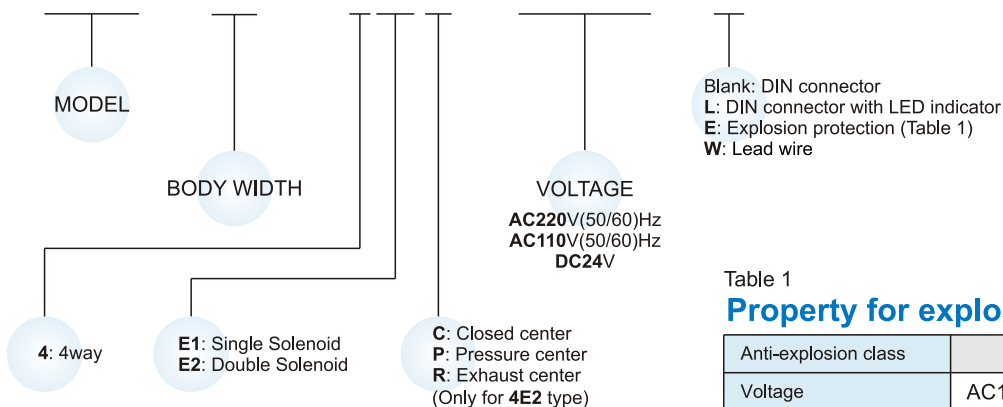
MODEL

BODY WIDTH

VOLTAGE

**AC220**V(50/60)Hz
**AC110**V(50/60)Hz
**DC24**V

Blank: DIN connector
**L**: DIN connector with LED indicator
**E**: Explosion protection (Table 1)
**W**: Lead wire

**4**: 4way

**E1**: Single Solenoid
**E2**: Double Solenoid

**C**: Closed center
**P**: Pressure center
**R**: Exhaust center
(Only for **4E2** type)

Table 1

**Property for explo**

| Anti-explosion class | |
|---|---|
| Voltage | AC1 |